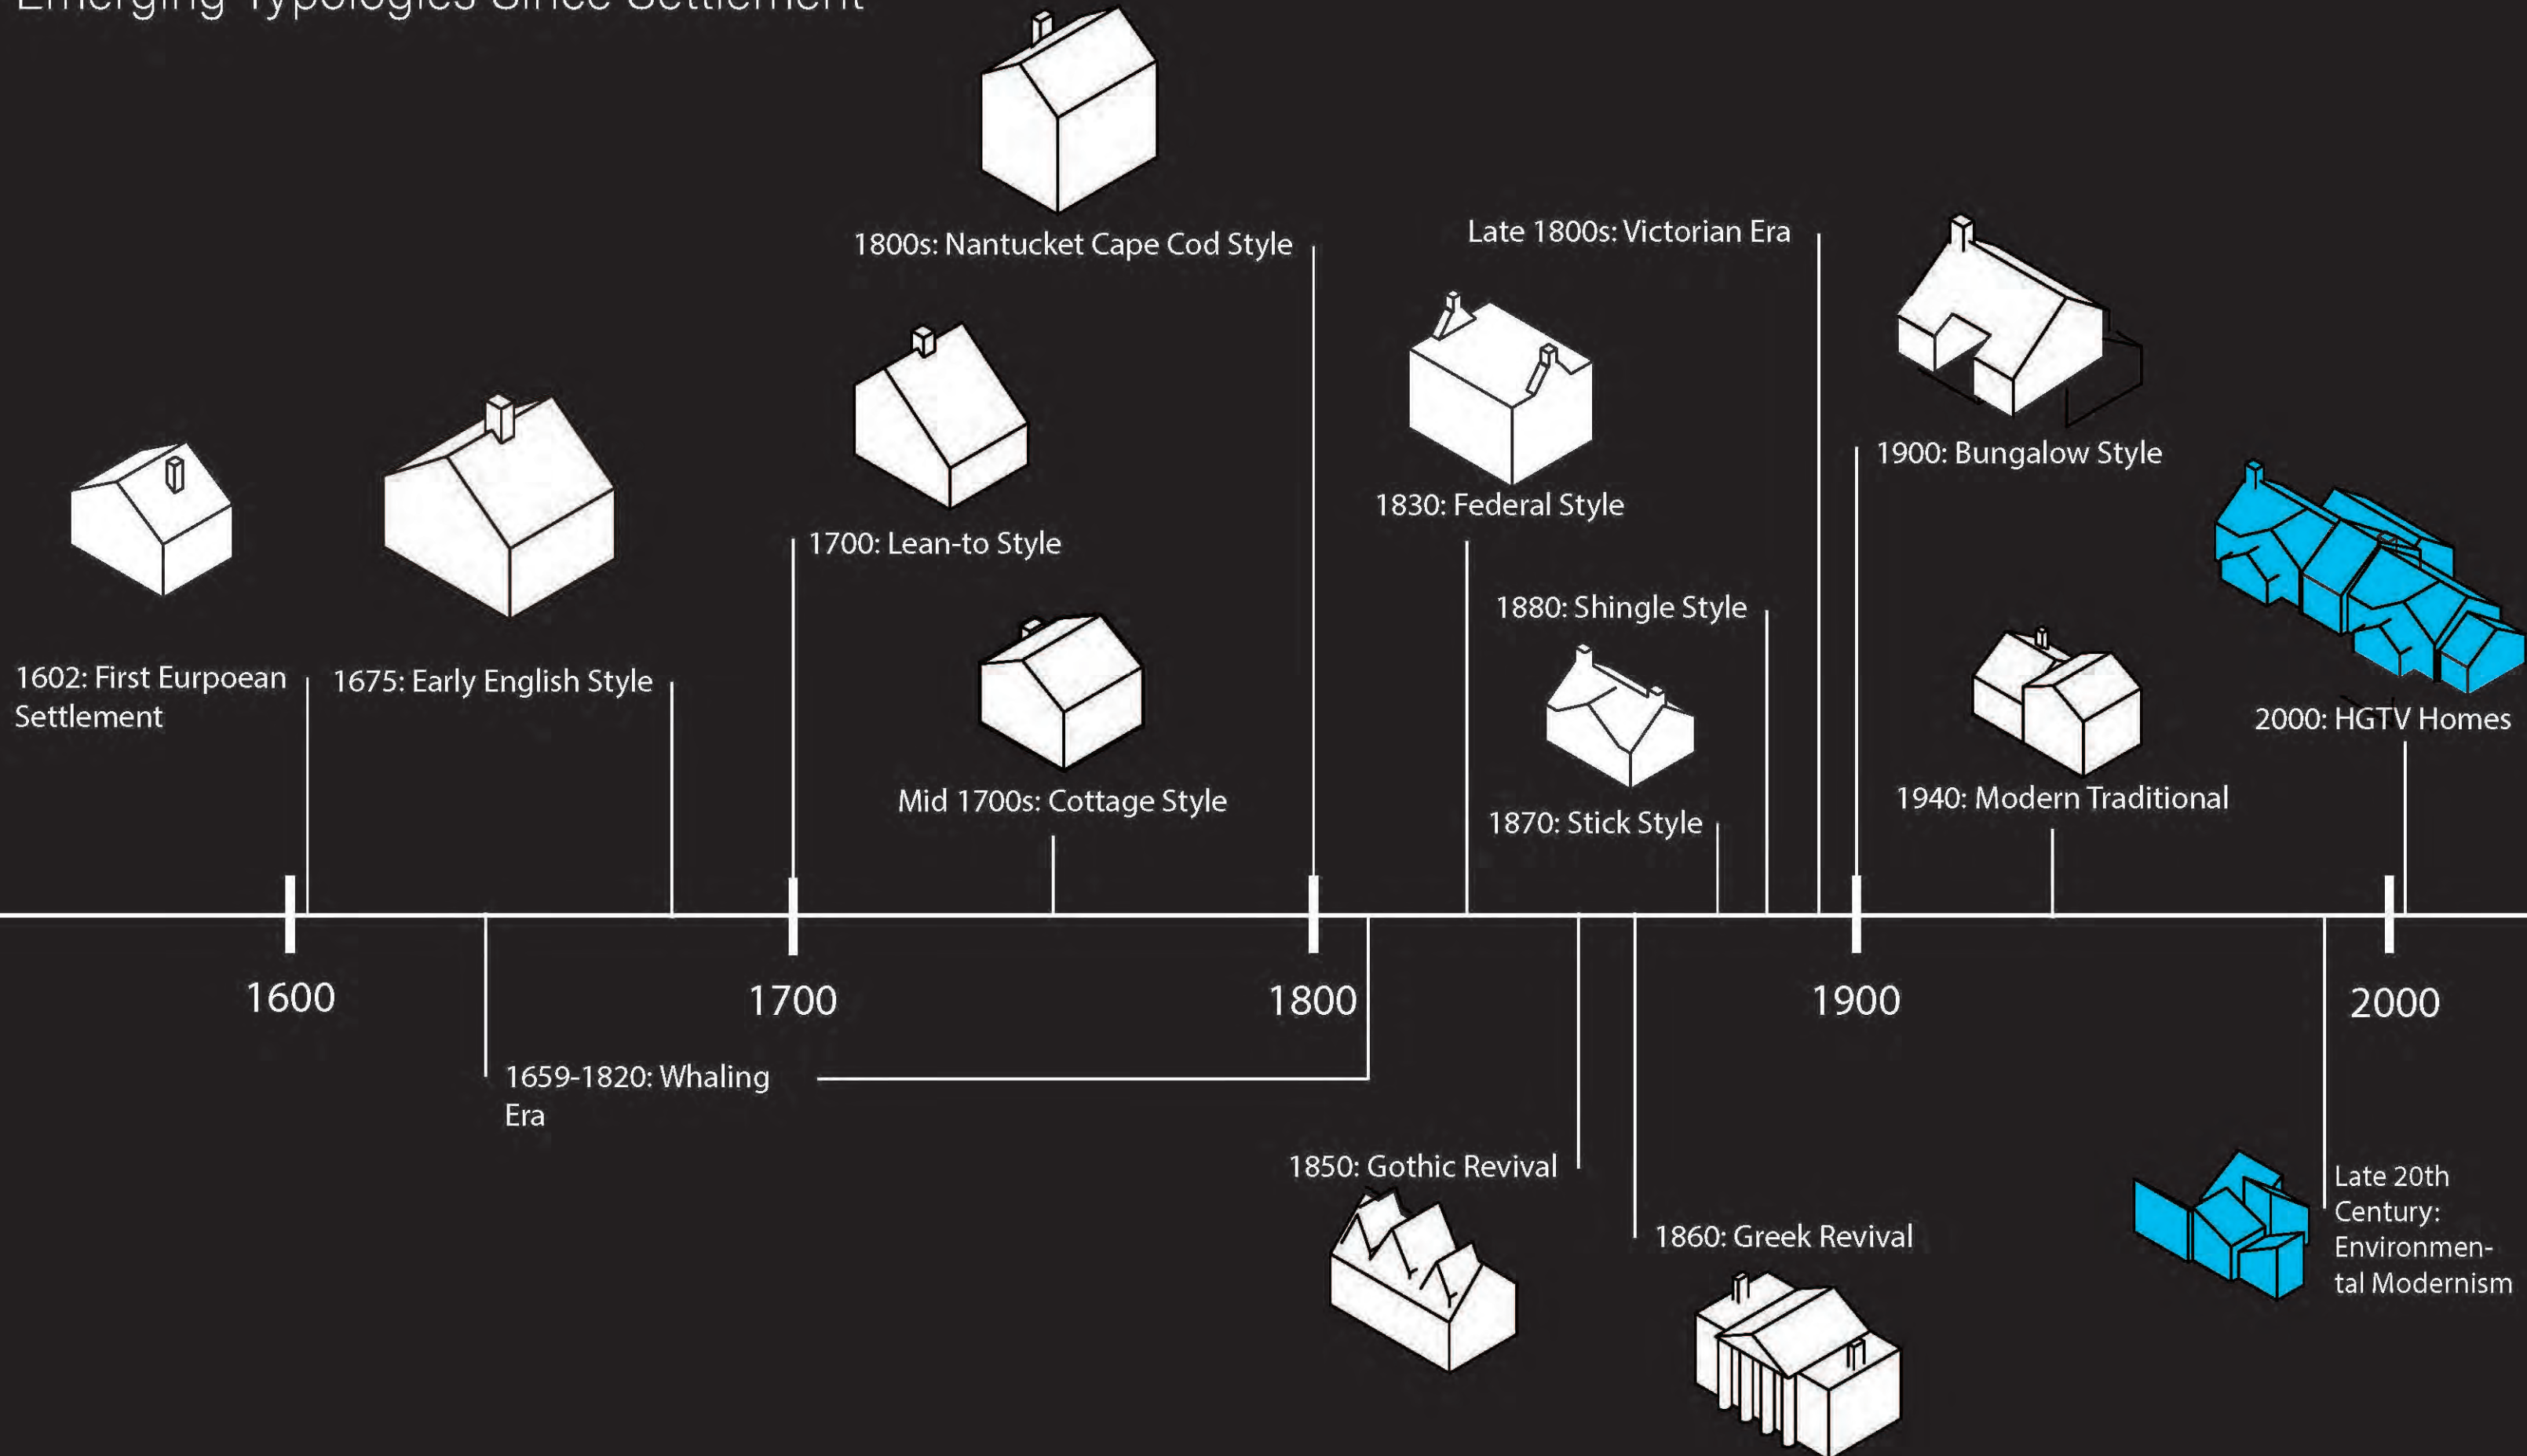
Emerging Typologies Since Settlement

1800s: Nantucket Cape Cod Style

Late 1800s: Victorian Era

1900: Bungalow Style

1830: Federal Style

1700: Lean-to Style

1880: Shingle Style

2000: HGTV Homes

1602: First Eurpoean Settlement

1675: Early English Style

Mid 1700s: Cottage Style

1870: Stick Style

1940: Modern Traditional

1600

1700

1800

1900

2000

1659-1820: Whaling Era

1850: Gothic Revival

1860: Greek Revival

Late 20th Century: Environmental Modernism